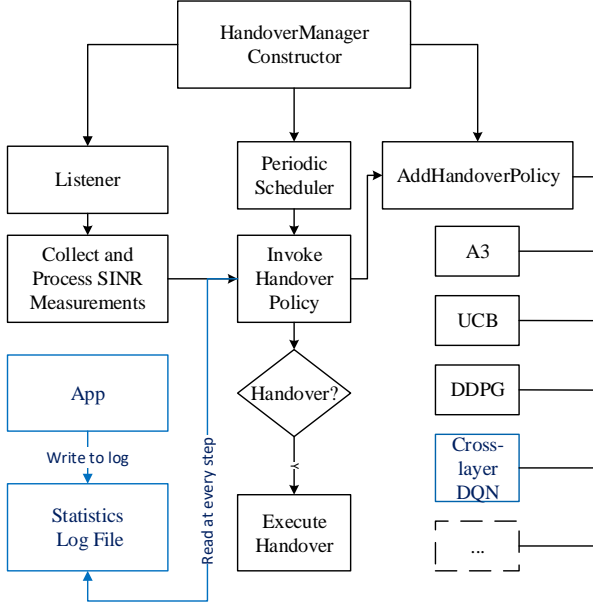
HandoverManager Constructor

Listener

Collect and Process SINR Measurements

Periodic Scheduler

Invoke Handover Policy

Handover?

Y

Execute Handover

AddHandoverPolicy

A3

UCB

DDPG

Cross-layer DQN

...

App

Write to log

Statistics Log File

Read at every step